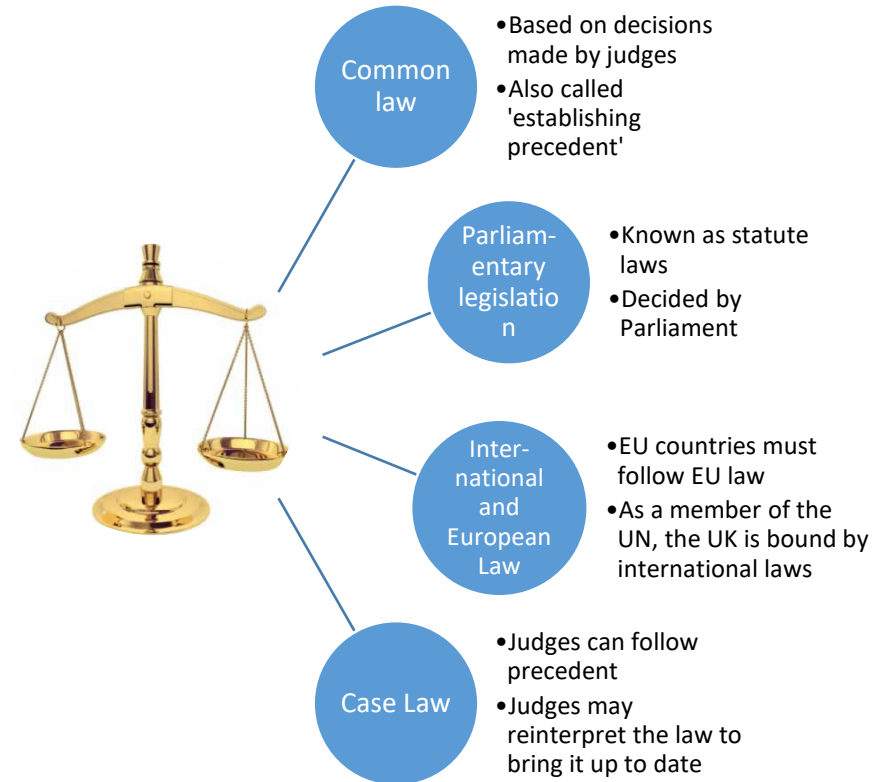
Common law

•Based on decisions made by judges
•Also called 'establishing precedent'

Parliamentary legislation

•Known as statute laws
•Decided by Parliament

International and European Law

•EU countries must follow EU law
•As a member of the UN, the UK is bound by international laws

Case Law

•Judges can follow precedent
•Judges may reinterpret the law to bring it up to date